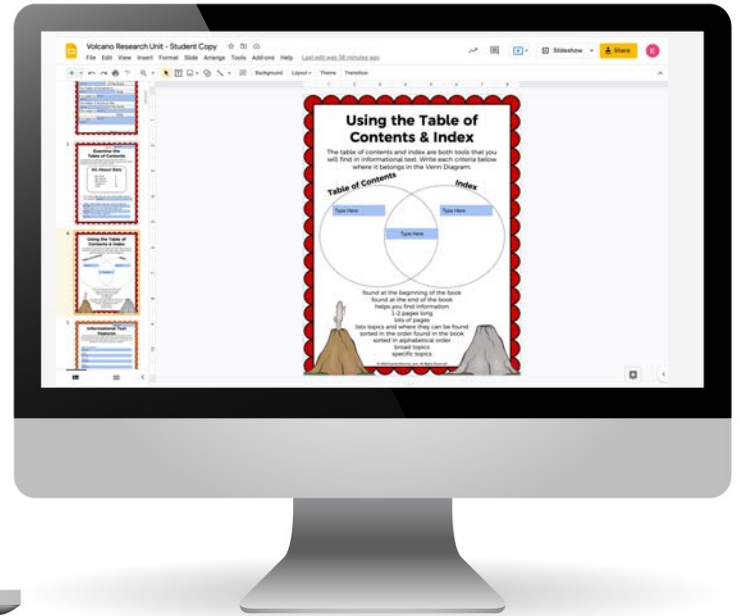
Volcano Research Unit - Student Copy

File Edit View Insert Format Slide Arrange Tools Add-ons Help Last edit was 38 minutes ago

Slideshow Share

Background Layout Theme Transition

Examine the Table of Contents

All About Bats

Using the Table of Contents & Index

Informational Text Features

Using the Table of Contents & Index

The table of contents and index are both tools that you will find in informational text. Write each criteria below where it belongs in the Venn Diagram.

Table of Contents

Index

Type Here

Type Here

Type Here

found at the beginning of the book
found at the end of the book
helps you find information
1-2 pages long
lots of pages
lists topics and where they can be found
sorted in the order found in the book
sorted in alphabetical order
broad topics
specific topics

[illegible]